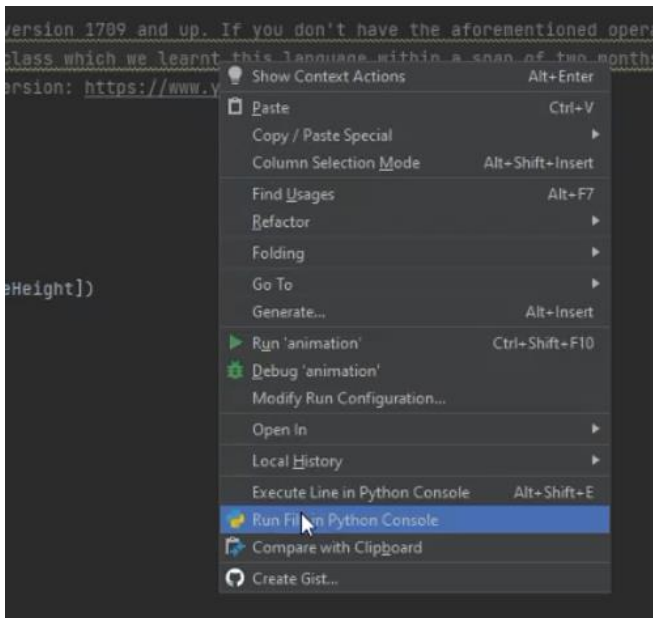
version 1709 and up. If you don't have the aforementioned opera
class which we learnt this language within a span of two months
ersion: https://www.y

eHeight])

Show Context Actions Alt+Enter
Paste Ctrl+V
Copy / Paste Special
Column Selection Mode Alt+Shift+Insert
Find Usages Alt+F7
Refactor
Folding
Go To
Generate... Alt+Insert
Run 'animation' Ctrl+Shift+F10
Debug 'animation'
Modify Run Configuration...
Open In
Local History
Execute Line in Python Console Alt+Shift+E
Run File in Python Console
Compare with Clipboard
Create Gist...